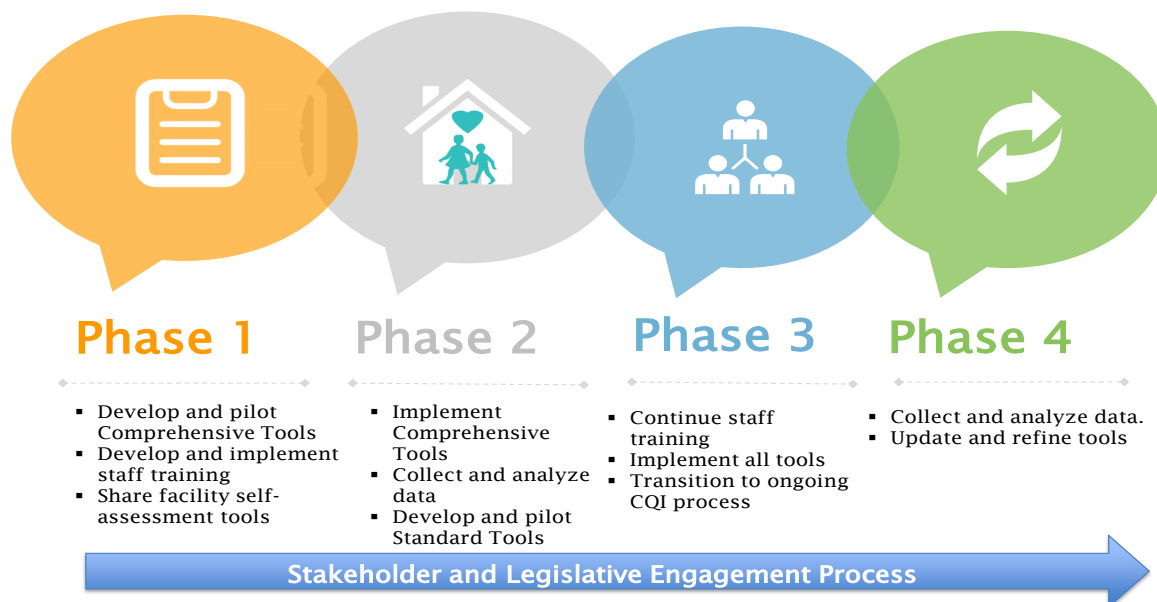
Phase 1

- Develop and pilot Comprehensive Tools
- Develop and implement staff training
- Share facility self-assessment tools

Phase 2

- Implement Comprehensive Tools
- Collect and analyze data
- Develop and pilot Standard Tools

Phase 3

- Continue staff training
- Implement all tools
- Transition to ongoing CQI process

Phase 4

- Collect and analyze data.
- Update and refine tools

Stakeholder and Legislative Engagement Process